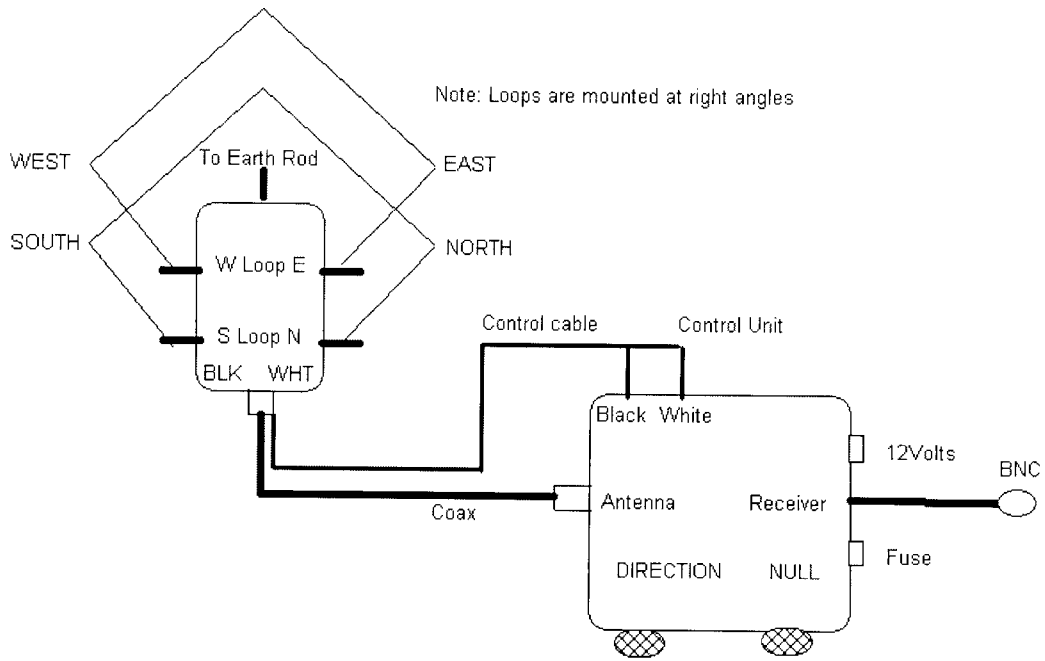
Note: Loops are mounted at right angles

WEST

To Earth Rod

EAST

SOUTH

NORTH

W Loop E

S Loop N

BLK WHT

Control cable

Control Unit

Black White

12Volts

BNC

Antenna

Receiver

Coax

Fuse

DIRECTION

NULL